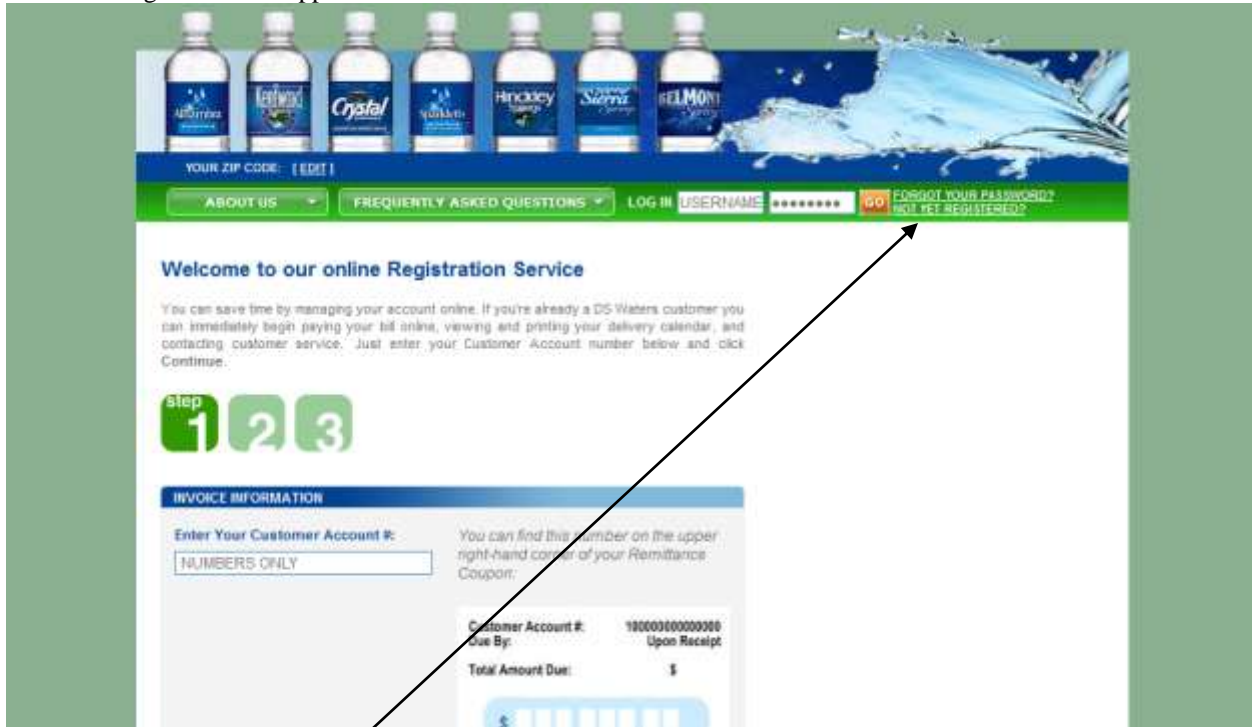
Alhambra Kentwood Crystal Sparkletts Hinckley Springs Sierra Springs BELMONT Springs

YOUR ZIP CODE: [ EDIT ]

ABOUT US FREQUENTLY ASKED QUESTIONS LOG IN USERNAME •••••••• GO FORGOT YOUR PASSWORD? NOT YET REGISTERED?

Welcome to our online Registration Service

You can save time by managing your account online. If you're already a DS Waters customer you can immediately begin paying your bill online, viewing and printing your delivery calendar, and contacting customer service. Just enter your Customer Account number below and click Continue.

step 1 2 3

INVOICE INFORMATION

Enter Your Customer Account #:

NUMBERS ONLY

You can find this number on the upper right-hand corner of your Remittance Coupon:

Customer Account #: 100000000000000
Due By: Upon Receipt
Total Amount Due: $

$